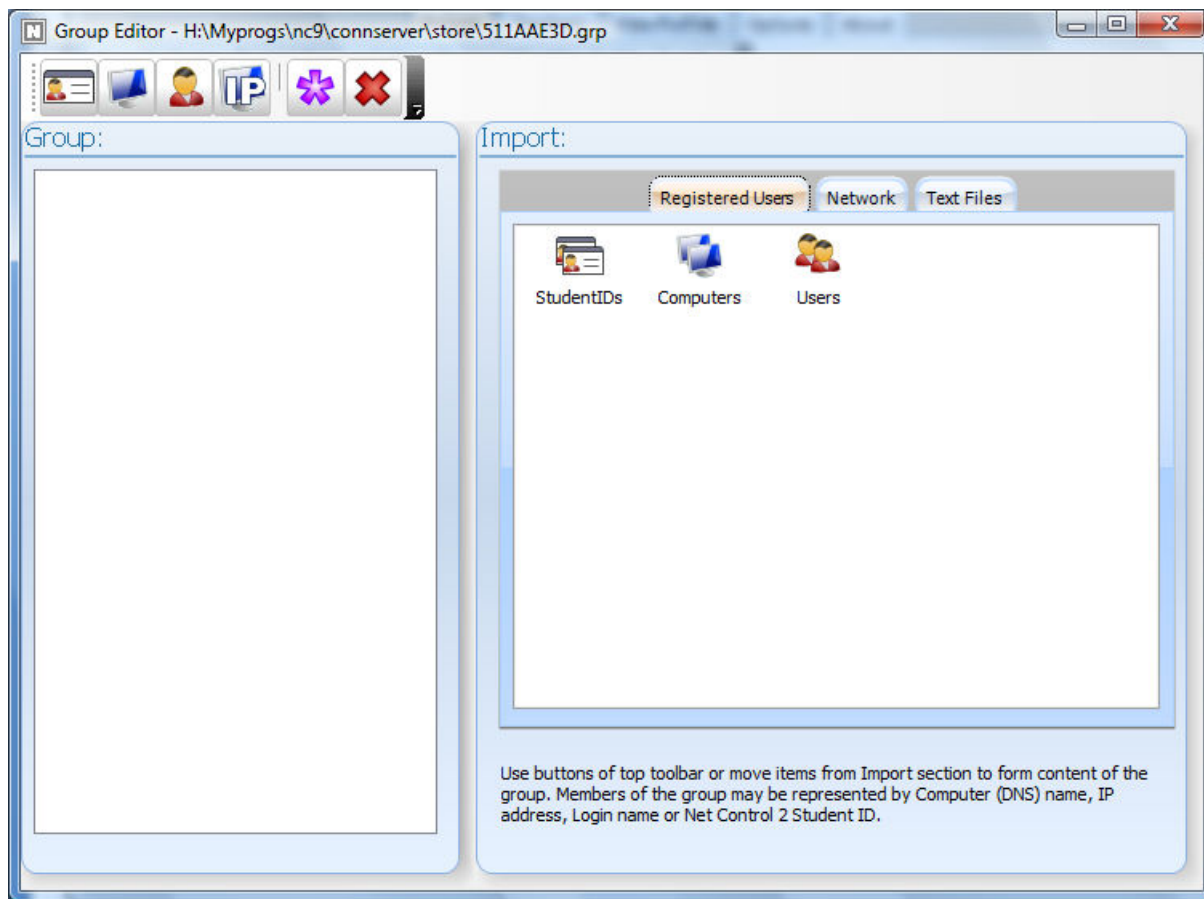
Group Editor - H:\Myprogs\nc9\connserver\store\511AAE3D.grp

IP

Group:

Import:

Registered Users | Network | Text Files

StudentIDs Computers Users

Use buttons of top toolbar or move items from Import section to form content of the group. Members of the group may be represented by Computer (DNS) name, IP address, Login name or Net Control 2 Student ID.